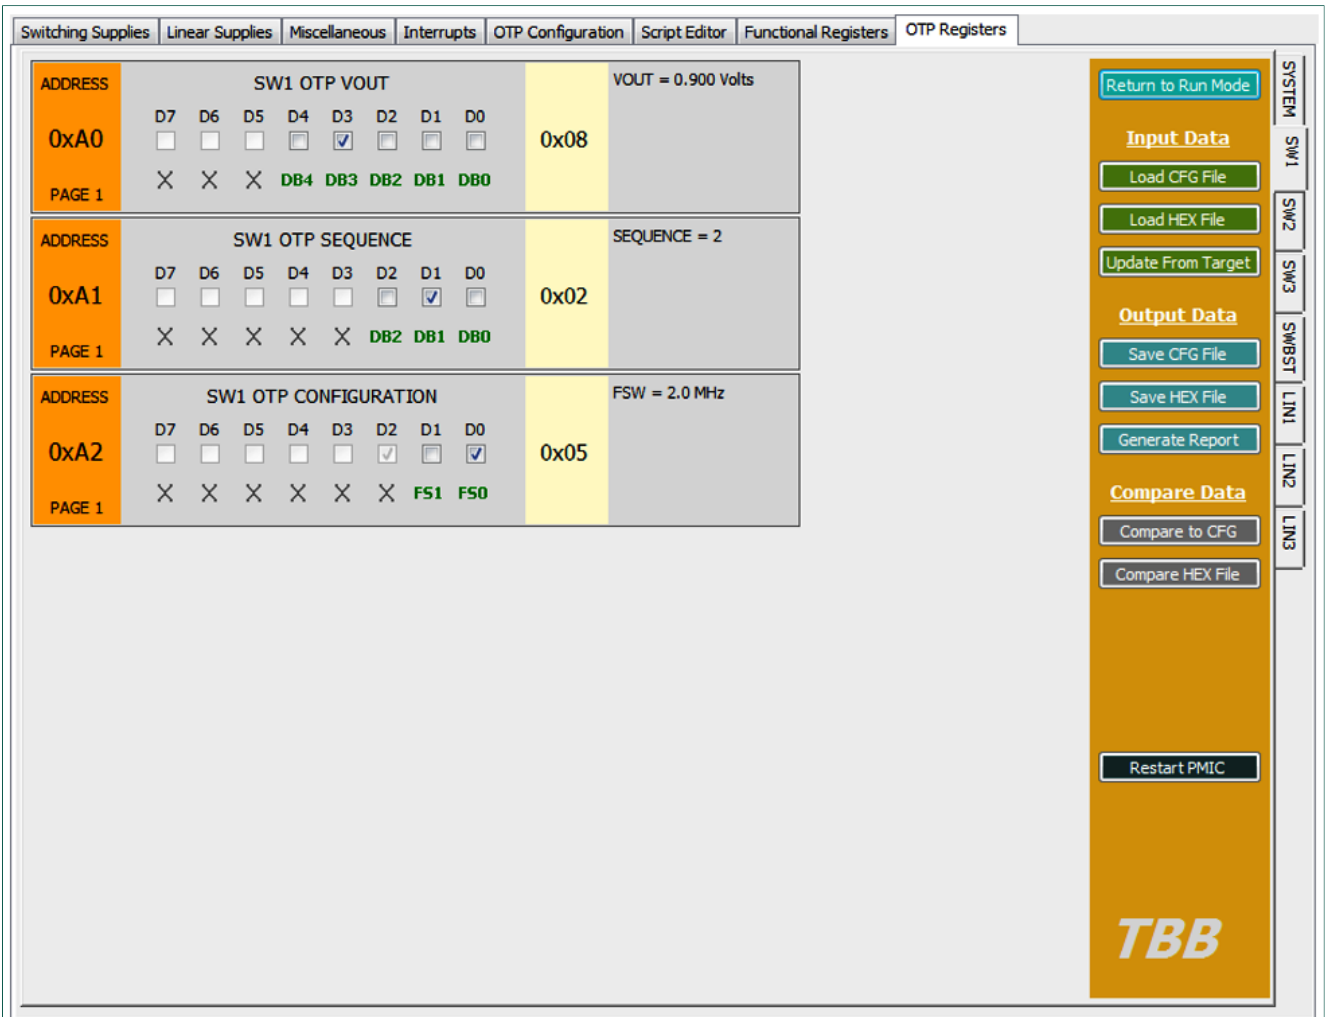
Switching Supplies | Linear Supplies | Miscellaneous | Interrupts | OTP Configuration | Script Editor | Functional Registers | OTP Registers

ADDRESS
0xA0
PAGE 1

SW1 OTP VOUT
D7 D6 D5 D4 D3 D2 D1 D0
X X X DB4 DB3 DB2 DB1 DB0

0x08

VOUT = 0.900 Volts

ADDRESS
0xA1
PAGE 1

SW1 OTP SEQUENCE
D7 D6 D5 D4 D3 D2 D1 D0
X X X X X DB2 DB1 DB0

0x02

SEQUENCE = 2

ADDRESS
0xA2
PAGE 1

SW1 OTP CONFIGURATION
D7 D6 D5 D4 D3 D2 D1 D0
X X X X X X FS1 FS0

0x05

FSW = 2.0 MHz

Return to Run Mode

Input Data
Load CFG File
Load HEX File
Update From Target

Output Data
Save CFG File
Save HEX File
Generate Report

Compare Data
Compare to CFG
Compare HEX File

Restart PMIC

TBB

SYSTEM
SW1
SW2
SW3
SWBST
LIN1
LIN2
LIN3